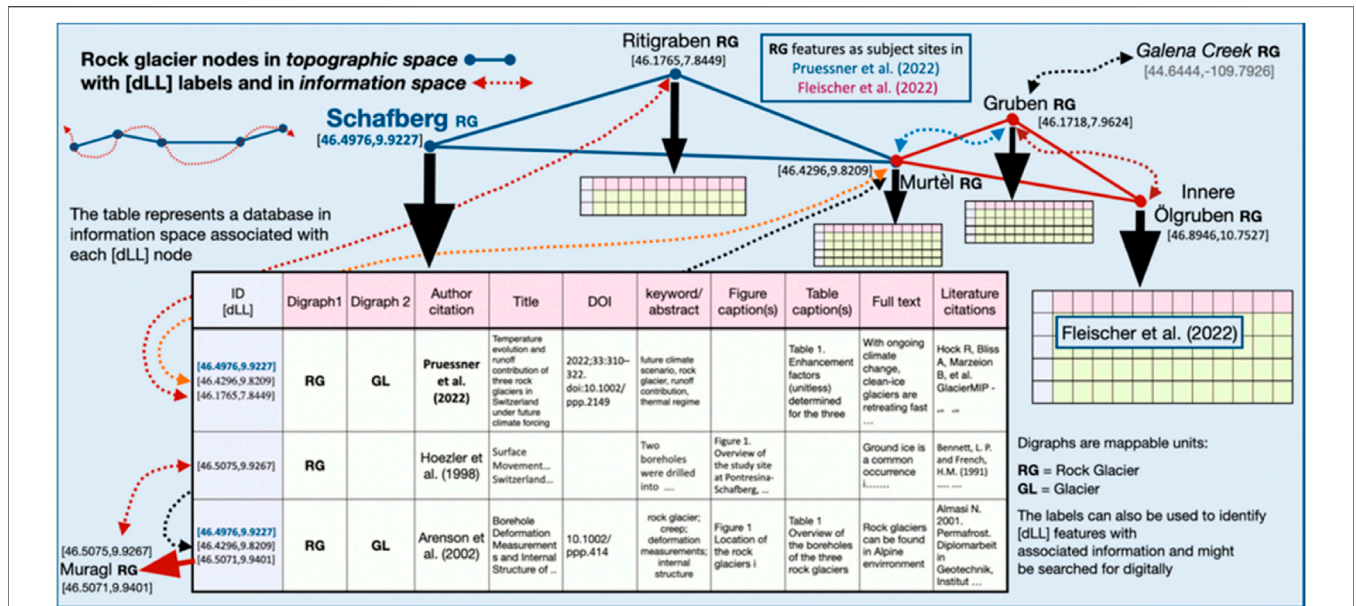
Rock glacier nodes in *topographic space* with [dLL] labels and in *information space*

Ritigraben RG
[46.1765,7.8449]

RG features as subject sites in
Pruessner et al. (2022)
Fleischer et al. (2022)

Galena Creek RG
[44.6444,-109.7926]

Schafberg RG
[46.4976,9.9227]

Gruben RG
[46.1718,7.9624]

[46.4296,9.8209]
Murtèl RG

Innere Ölgruben RG
[46.8946,10.7527]

The table represents a database in information space associated with each [dLL] node

| ID [dLL] | Digraph1 | Digraph 2 | Author citation | Title | DOI | keyword/ abstract | Figure caption(s) | Table caption(s) | Full text | Literature citations |
|---|---|---|---|---|---|---|---|---|---|---|
| [46.4976,9.9227] [46.4296,9.8209] [46.1765,7.8449] | RG | GL | Pruessner et al. (2022) | Temperature evolution and runoff contribution of three rock glaciers in Switzerland under future climate forcing | 2022;33:310–322. doi:10.1002/ ppp.2149 | future climate scenario, rock glacier, runoff contribution, thermal regime | | Table 1. Enhancement factors (unitless) determined for the three | With ongoing climate change, clean-ice glaciers are retreating fast … | Hock R, Bliss A, Marzeion B, et al. GlacierMIP - … |
| [46.5075,9.9267] | RG | | Hoezler et al. (1998) | Surface Movement… Switzerland… | | Two boreholes were drilled into …. | Figure 1. Overview of the study site at Pontresina-Schafberg, … | | Ground ice is a common occurrence i……. | Bennett, L. P. and French, H.M. (1991) ….. … |
| [46.4976,9.9227] [46.4296,9.8209] [46.5071,9.9401] | RG | GL | Arenson et al. (2002) | Borehole Deformation Measurements and Internal Structure of .. | 10.1002/ ppp.414 | rock glacier; creep; deformation measurements; internal structure | Figure 1 Location of the rock glaciers i | Table 1 Overview of the boreholes of the three rock glaciers | Rock glaciers can be found in Alpine environment | Almasi N. 2001. Permafrost. Diplomarbeit in Geotechnik, Institut …. |

[46.5075,9.9267]
Muragl RG
[46.5071,9.9401]

Fleischer et al. (2022)

Digraphs are mappable units:
RG = Rock Glacier
GL = Glacier

The labels can also be used to identify [dLL] features with associated information and might be searched for digitally